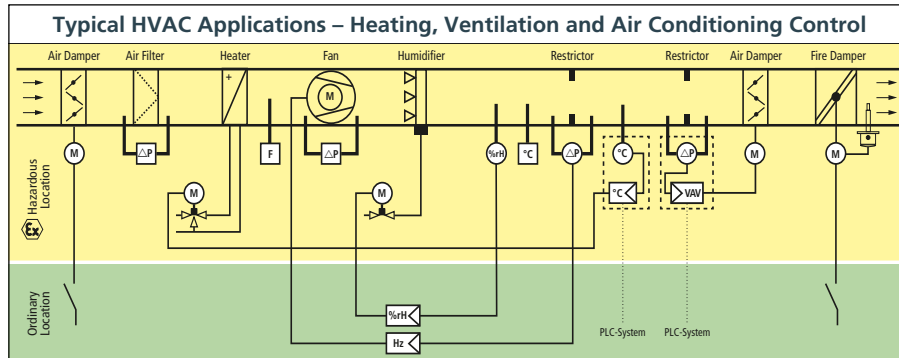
Typical HVAC Applications – Heating, Ventilation and Air Conditioning Control

Air Damper
Air Filter
Heater
Fan
Humidifier
Restrictor
Restrictor
Air Damper
Fire Damper

+
M
M
$\triangle P$
F
$\triangle P$
%rH
°C
$\triangle P$
°C
$\triangle P$
M
M
M
M
°C
VAV

Hazardous Location
Ex

Ordinary Location

%rH
Hz

PLC-System
PLC-System